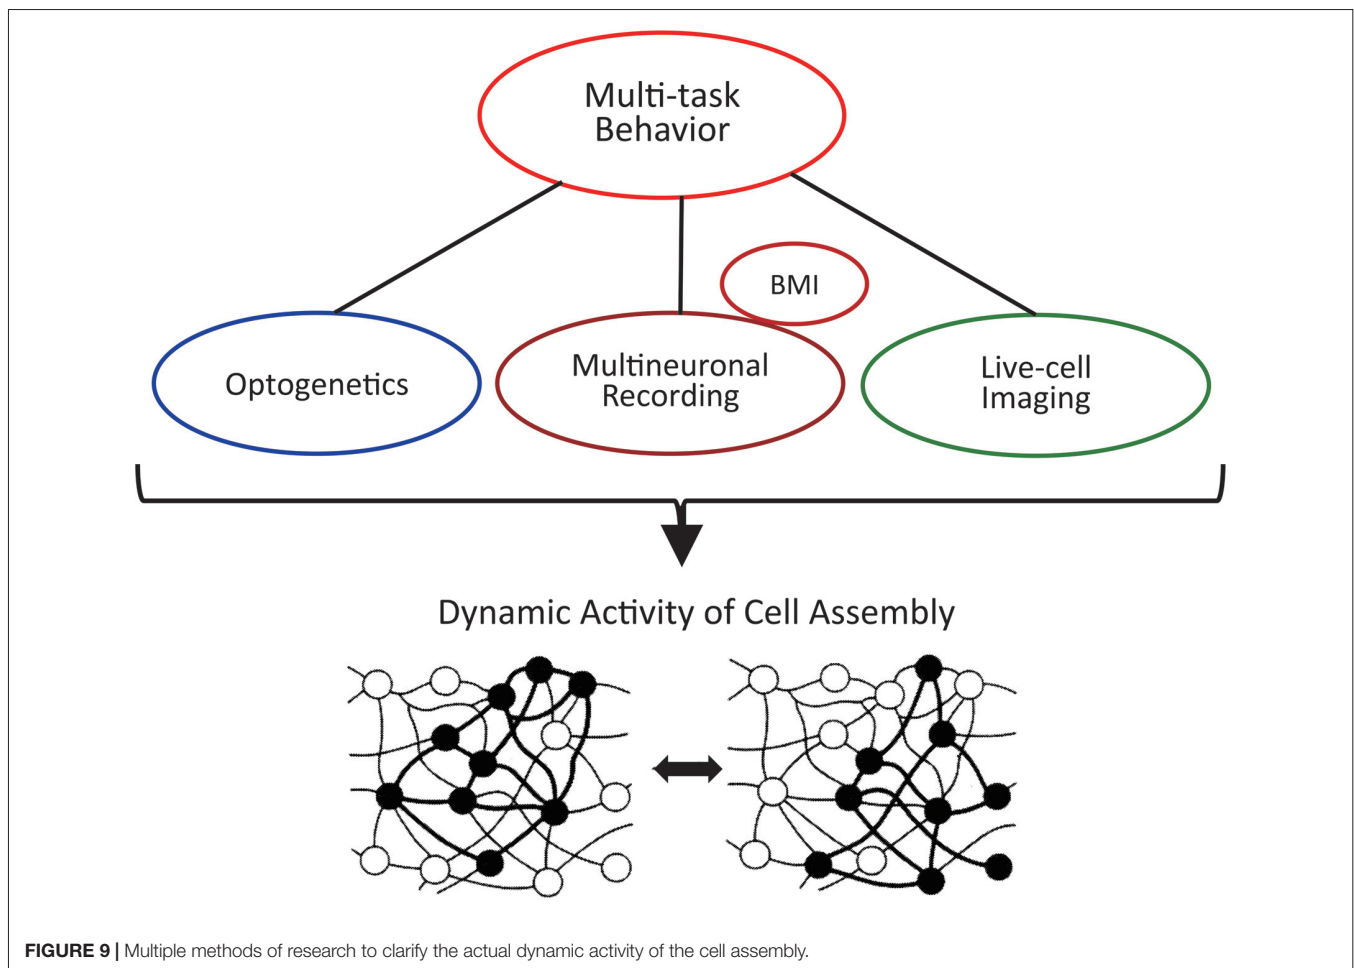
Multi-task Behavior

BMI

Optogenetics

Multineuronal Recording

Live-cell Imaging

Dynamic Activity of Cell Assembly

**FIGURE 9 |** Multiple methods of research to clarify the actual dynamic activity of the cell assembly.